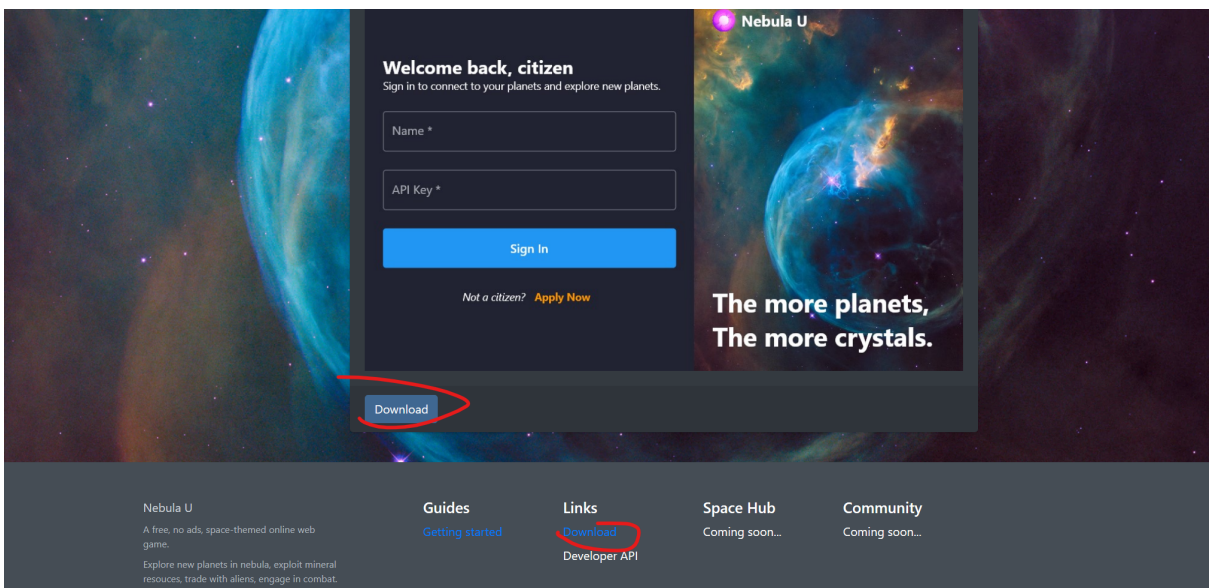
Welcome back, citizen
Sign in to connect to your planets and explore new planets.

Name *

API Key *

Sign In

Not a citizen? Apply Now

Nebula U

The more planets, The more crystals.

Download

Nebula U
A free, no ads, space-themed online web game.
Explore new planets in nebula, exploit mineral resouces, trade with aliens, engage in combat.

Guides
Getting started

Links
Download
Developer API

Space Hub
Coming soon...

Community
Coming soon...